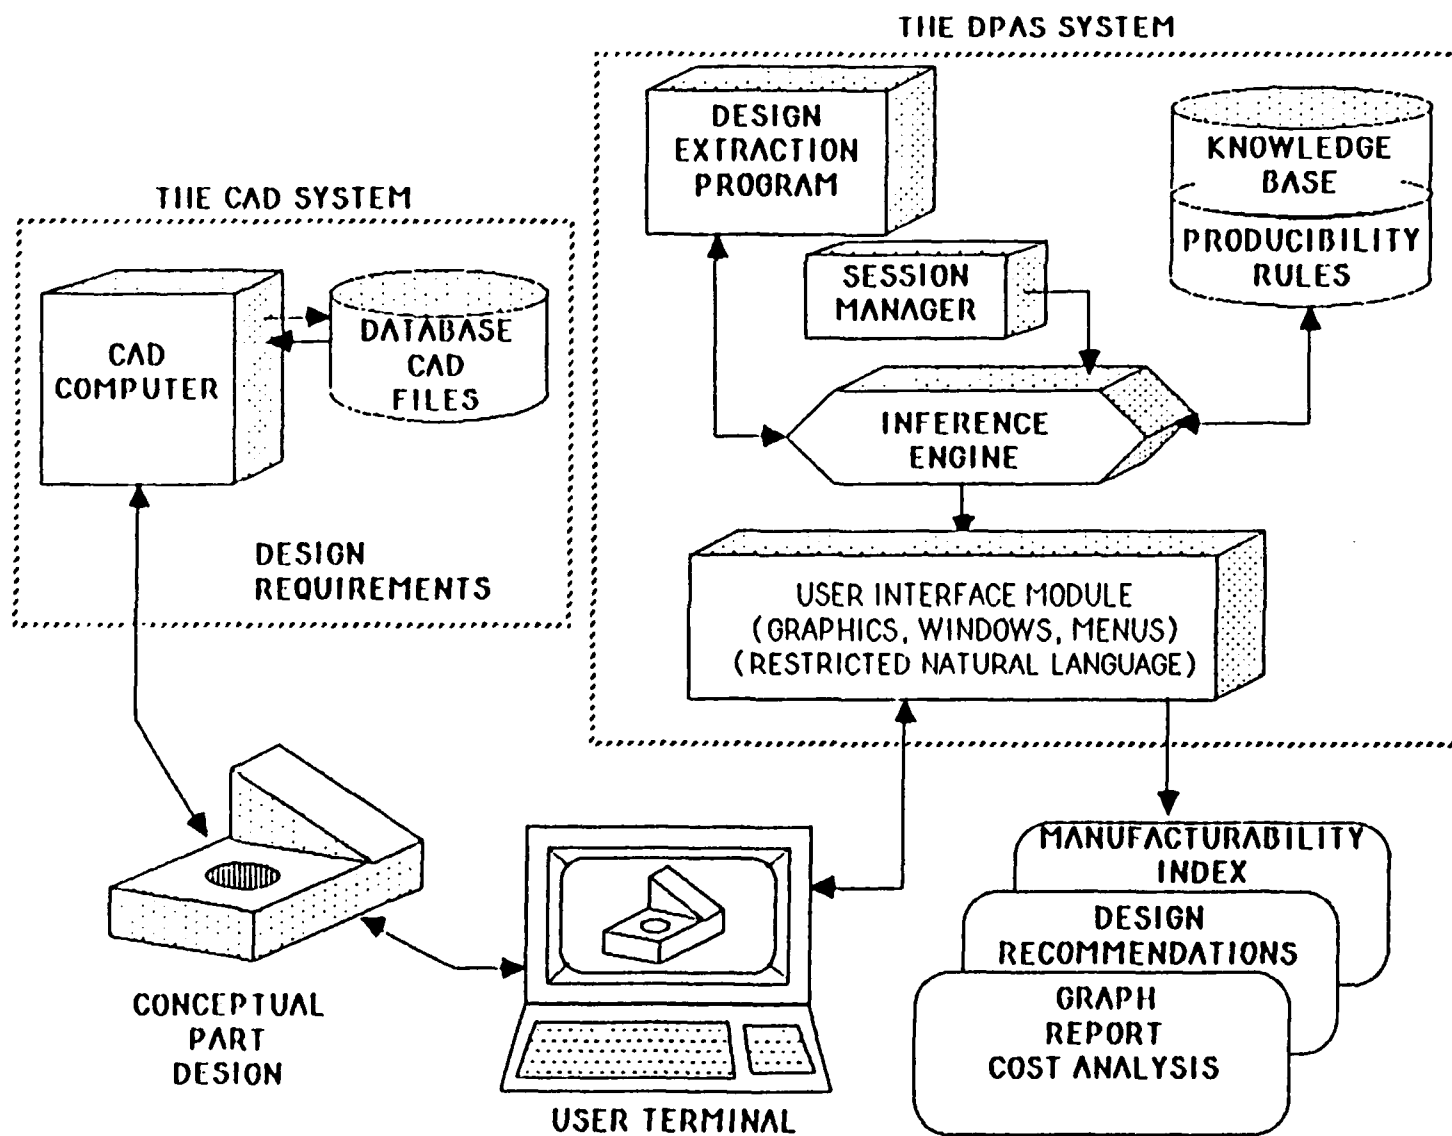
THE DPAS SYSTEM

DESIGN EXTRACTION PROGRAM

KNOWLEDGE BASE

PRODUCIBILITY RULES

SESSION MANAGER

THE CAD SYSTEM

CAD COMPUTER

DATABASE CAD FILES

INFERENCE ENGINE

DESIGN REQUIREMENTS

USER INTERFACE MODULE
(GRAPHICS, WINDOWS, MENUS)
(RESTRICTED NATURAL LANGUAGE)

MANUFACTURABILITY INDEX

DESIGN RECOMMENDATIONS

GRAPH
REPORT
COST ANALYSIS

CONCEPTUAL PART DESIGN

USER TERMINAL